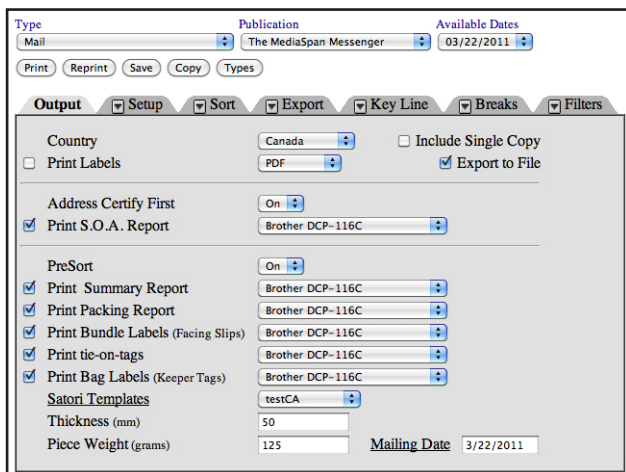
Type
Mail

Publication
The MediaSpan Messenger

Available Dates
03/22/2011

Print Reprint Save Copy Types

Output Setup Sort Export Key Line Breaks Filters

Country Canada
Include Single Copy
Print Labels PDF
Export to File

Address Certify First On
Print S.O.A. Report Brother DCP-116C

PreSort On
Print Summary Report Brother DCP-116C
Print Packing Report Brother DCP-116C
Print Bundle Labels (Facing Slips) Brother DCP-116C
Print tie-on-tags Brother DCP-116C
Print Bag Labels (Keeper Tags) Brother DCP-116C
Satori Templates testCA
Thickness (mm) 50
Piece Weight (grams) 125
Mailing Date 3/22/2011